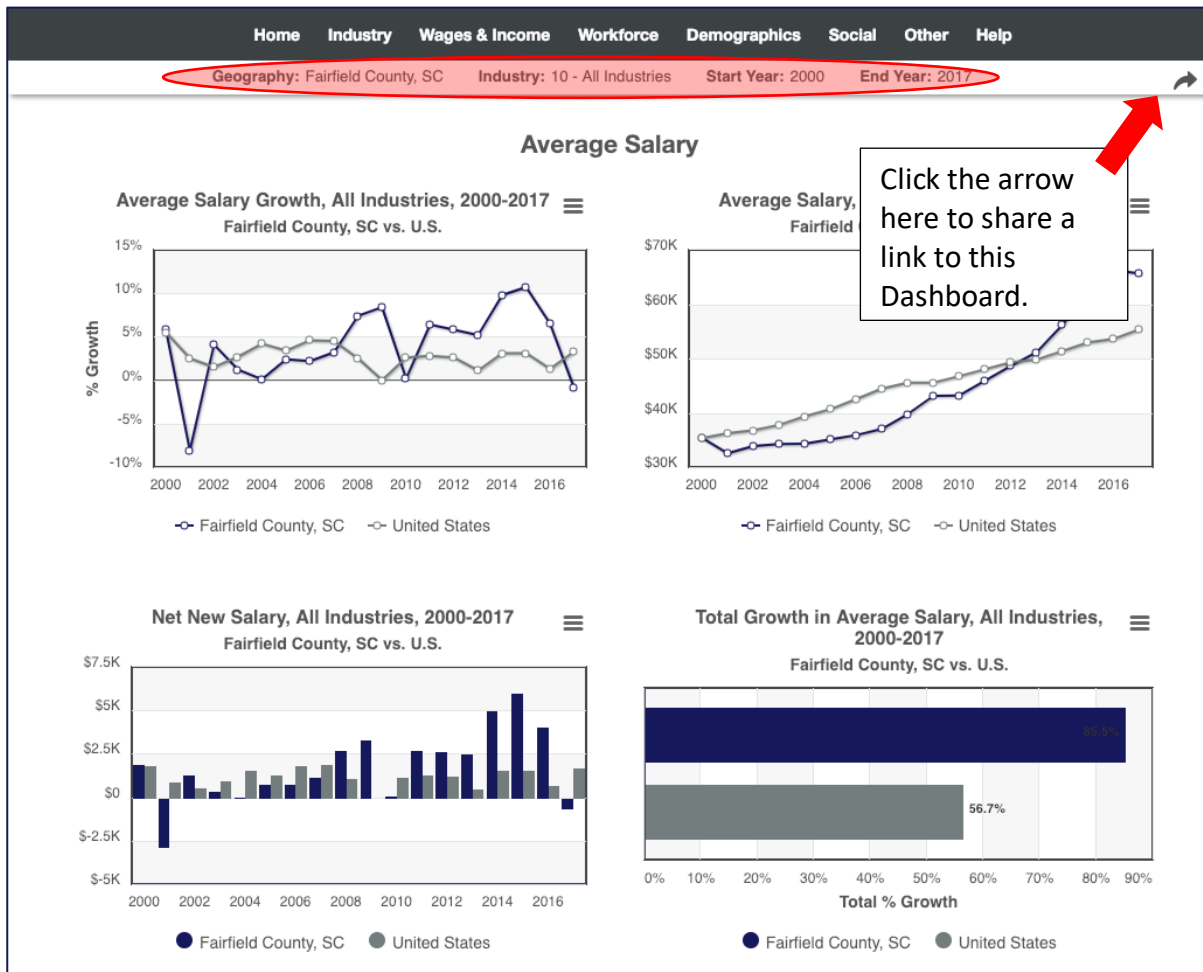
Home Industry Wages & Income Workforce Demographics Social Other Help

Geography: Fairfield County, SC Industry: 10 - All Industries Start Year: 2000 End Year: 2017

Average Salary

Click the arrow here to share a link to this Dashboard.

Average Salary Growth, All Industries, 2000-2017
Fairfield County, SC vs. U.S.

15%
10%
5%
0%
-5%
-10%
% Growth

2000 2002 2004 2006 2008 2010 2012 2014 2016

Fairfield County, SC United States

Average Salary,
Fairfield

$70K
$60K
$50K
$40K
$30K

2000 2002 2004 2006 2008 2010 2012 2014 2016

Fairfield County, SC United States

Net New Salary, All Industries, 2000-2017
Fairfield County, SC vs. U.S.

$7.5K
$5K
$2.5K
$0
$-2.5K
$-5K

2000 2002 2004 2006 2008 2010 2012 2014 2016

Fairfield County, SC United States

Total Growth in Average Salary, All Industries, 2000-2017
Fairfield County, SC vs. U.S.

85.5%
56.7%

0% 10% 20% 30% 40% 50% 60% 70% 80% 90%
Total % Growth

Fairfield County, SC United States